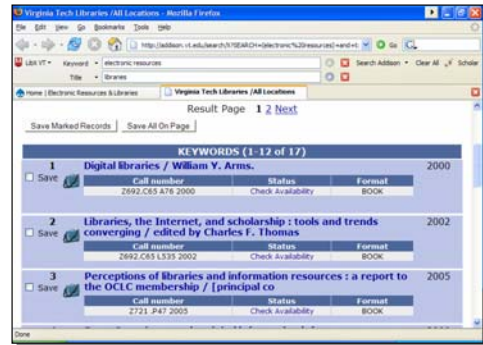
Virginia Tech Libraries /All Locations - Mozilla Firefox

File Edit View Go Bookmarks Tools Help

http://addison.vt.edu/search/X?SEARCH=(electronic%20resources)+and+t

LibX VT Keyword electronic resources Search Addison Clear All Scholar

Title libraries

Home | Electronic Resources & Libraries | Virginia Tech Libraries /All Locations

Result Page 1 2 Next

Save Marked Records | Save All On Page

KEYWORDS (1-12 of 17)

1 Save Digital libraries / William Y. Arms. 2000

| Call number | Status | Format |
|---|---|---|
| Z692.C65 A76 2000 | Check Availability | BOOK |

2 Save Libraries, the Internet, and scholarship : tools and trends converging / edited by Charles F. Thomas 2002

| Call number | Status | Format |
|---|---|---|
| Z692.C65 L535 2002 | Check Availability | BOOK |

3 Save Perceptions of libraries and information resources : a report to the OCLC membership / [principal co 2005

| Call number | Status | Format |
|---|---|---|
| Z721 .P47 2005 | Check Availability | BOOK |

Done